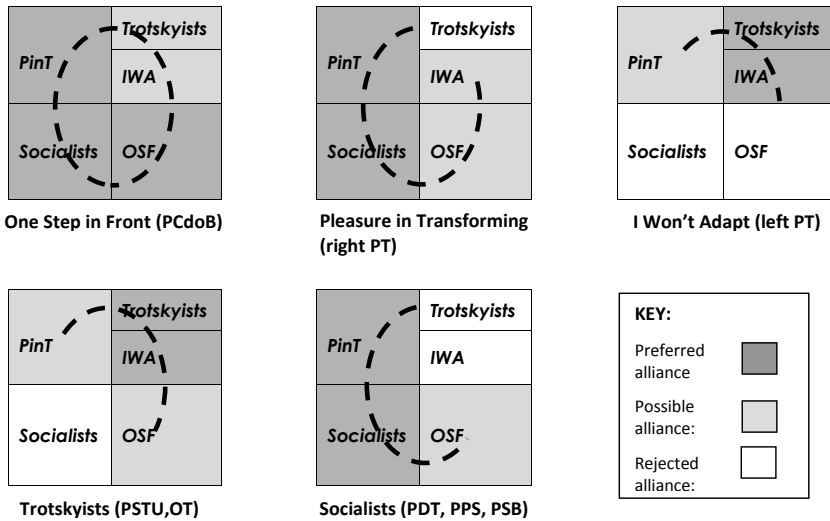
Trotskyists
PinT
IWA
Socialists
OSF

One Step in Front (PCdoB)

Trotskyists
PinT
IWA
Socialists
OSF

Pleasure in Transforming (right PT)

Trotskyists
PinT
IWA
Socialists
OSF

I Won't Adapt (left PT)

Trotskyists
PinT
IWA
Socialists
OSF

Trotskyists (PSTU,OT)

Trotskyists
PinT
IWA
Socialists
OSF

Socialists (PDT, PPS, PSB)

KEY:
Preferred alliance
Possible alliance:
Rejected alliance: